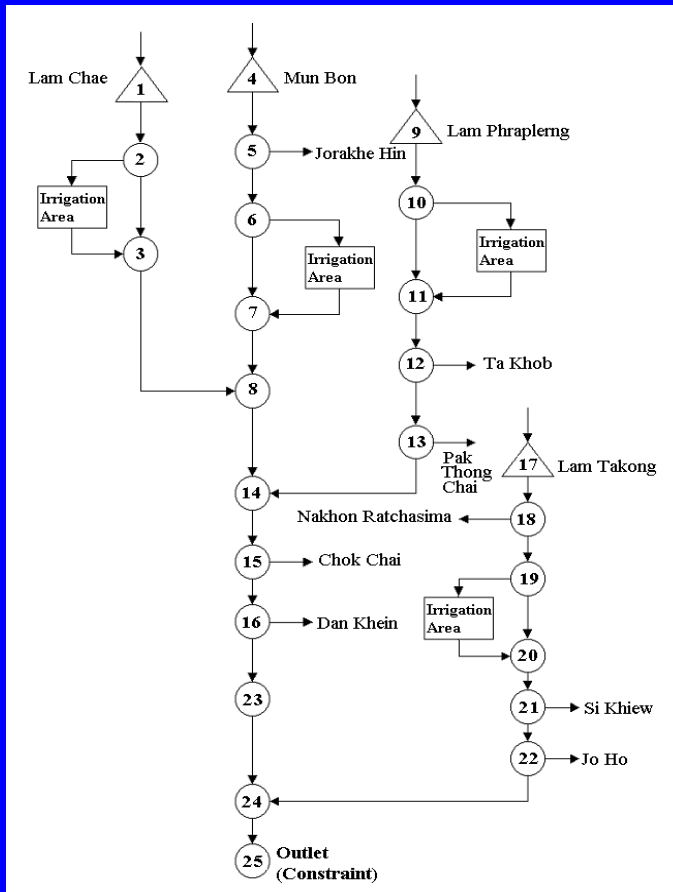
Lam Chae
1
4
Mun Bon
5
Jorakhe Hin
9
Lam Phraplerng
2
Irrigation Area
3
6
Irrigation Area
7
10
Irrigation Area
11
12
Ta Khob
8
13
Pak Thong Chai
17
Lam Takong
14
Nakhon Ratchasima
18
15
Chok Chai
19
16
Dan Khein
Irrigation Area
20
23
21
Si Khiew
22
Jo Ho
24
25
Outlet (Constraint)